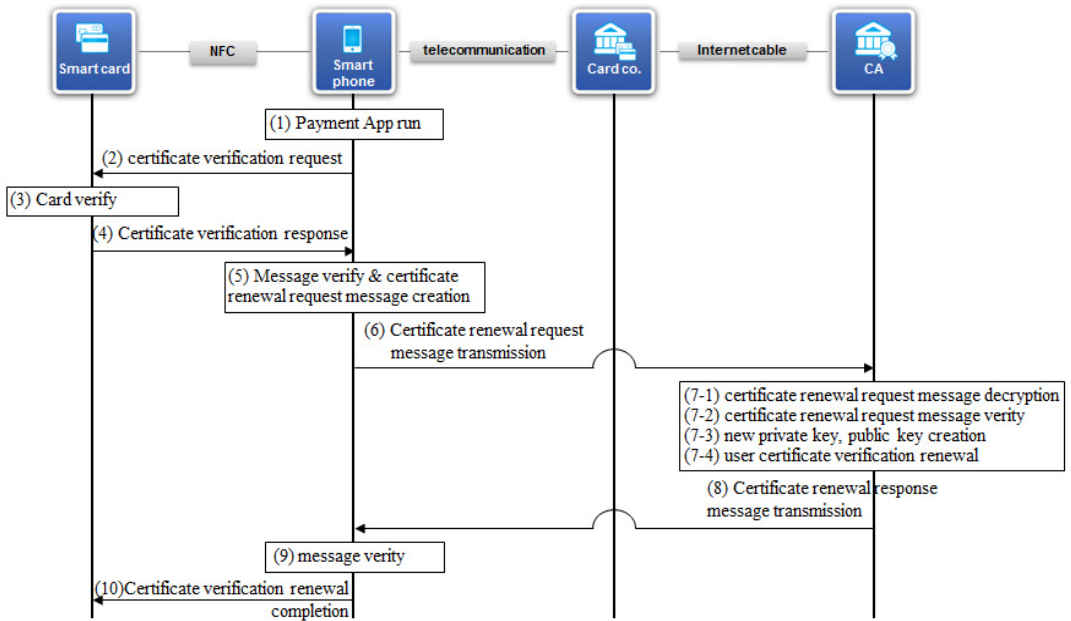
Smart card
NFC
Smart phone
telecommunication
Card co.
Internetcable
CA

(1) Payment App run
(2) certificate verification request
(3) Card verify
(4) Certificate verification response
(5) Message verify & certificate renewal request message creation
(6) Certificate renewal request message transmission
(7-1) certificate renewal request message decryption
(7-2) certificate renewal request message verity
(7-3) new private key, public key creation
(7-4) user certificate verification renewal
(8) Certificate renewal response message transmission
(9) message verity
(10)Certificate verification renewal completion